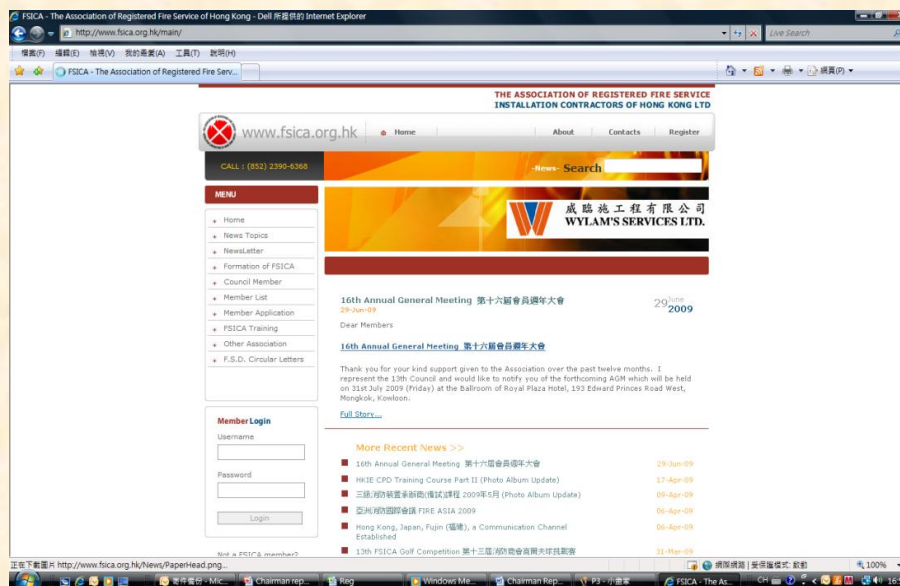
FSICA - The Association of Registered Fire Service of Hong Kong - Dell 所提供的 Internet Explorer

http://www.fsica.org.hk/main/

Live Search

檔案(F) 編輯(E) 檢視(V) 我的最愛(A) 工具(T) 說明(H)

FSICA - The Association of Registered Fire Serv...

網頁(P)

THE ASSOCIATION OF REGISTERED FIRE SERVICE INSTALLATION CONTRACTORS OF HONG KONG LTD

www.fsica.org.hk

Home | About | Contacts | Register

CALL : (852) 2390-6368

-News- Search

MENU

Home
News Topics
NewsLetter
Formation of FSICA
Council Member
Member List
Member Application
FSICA Training
Other Association
F.S.D. Circular Letters

威臨施工程有限公司
WYLAM'S SERVICES LTD.

16th Annual General Meeting 第十六屆會員週年大會
29-Jun-09

29 June 2009

Dear Members

16th Annual General Meeting 第十六屆會員週年大會

Thank you for your kind support given to the Association over the past twelve months. I represent the 13th Council and would like to notify you of the forthcoming AGM which will be held on 31st July 2009 (Friday) at the Ballroom of Royal Plaza Hotel, 193 Edward Princes Road West, Mongkok, Kowloon.

Full Story...

More Recent News >>

| | |
|---|---|
| 16th Annual General Meeting 第十六屆會員週年大會 | 29-Jun-09 |
| HKIE CPD Training Course Part II (Photo Album Update) | 17-Apr-09 |
| 三級消防裝置承辦商(複試)課程 2009年5月 (Photo Album Update) | 09-Apr-09 |
| 亞洲消防國際會議 FIRE ASIA 2009 | 06-Apr-09 |
| Hong Kong, Japan, Fujin (福建), a Communication Channel Established | 06-Apr-09 |
| 13th FSICA Golf Competition 第十三屆消防商會高爾夫球比賽 | 31-Mar-09 |

Member Login

Username

Password

Login

Not a FSICA member?

正在下載圖片 http://www.fsica.org.hk/News/PaperHead.png...

網際網路 | 受保護模式: 啟動

100%

寄件備份 - Mic... | Chairman rep... | Reg | Windows Me... | Chairman Rep... | P3 - 小畫家 | FSICA - The As...

CH

16: